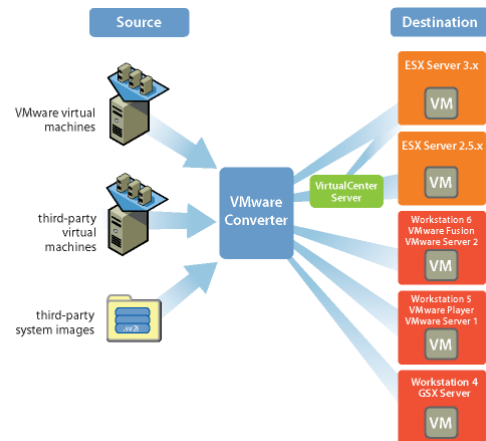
Source

Destination

VMware virtual machines

third-party virtual machines

third-party system images

.sv2i

VMware Converter

VirtualCenter Server

ESX Server 3.x

VM

ESX Server 2.5.x

VM

Workstation 6
VMware Fusion
VMware Server 2

VM

Workstation 5
VMware Player
VMware Server 1

VM

Workstation 4
GSX Server

VM